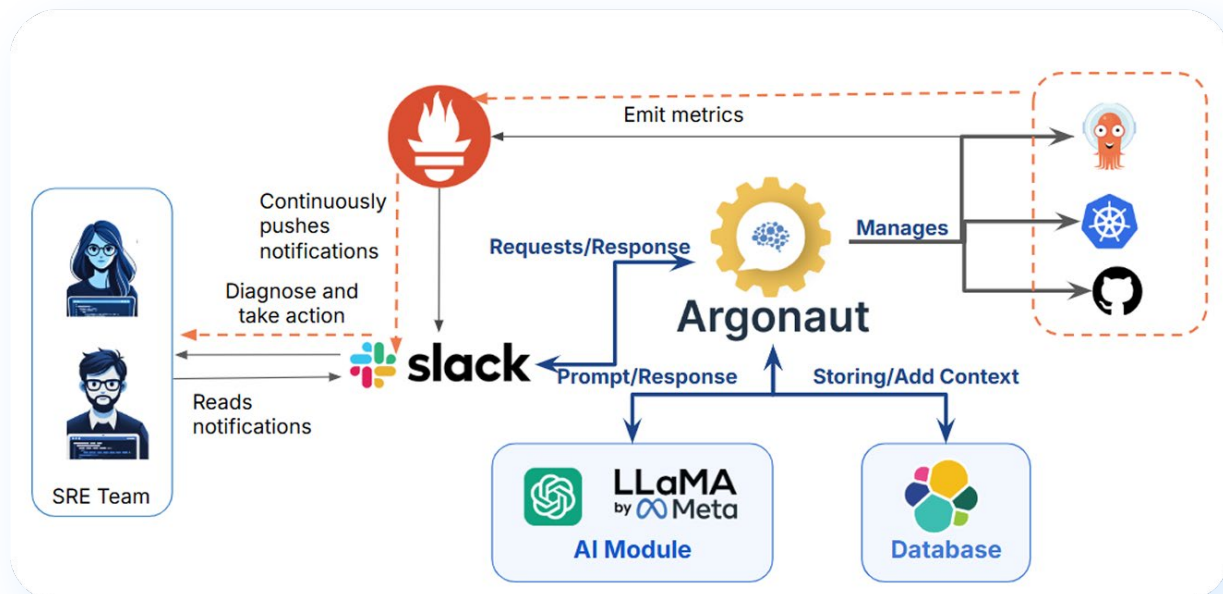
Emit metrics

Continuously pushes notifications

Requests/Response

Manages

Diagnose and take action

Argonaut

slack

Prompt/Response

Storing/Add Context

Reads notifications

SRE Team

LLaMA by Meta

AI Module

Database